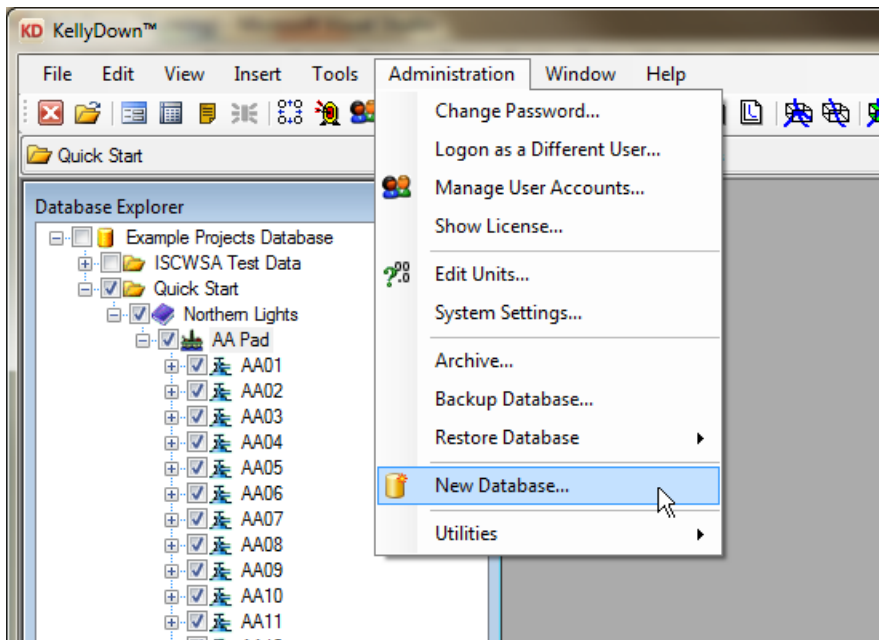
KD KellyDown™

File Edit View Insert Tools Administration Window Help

Quick Start

Database Explorer

Example Projects Database
ISCWSA Test Data
Quick Start
Northern Lights
AA Pad
AA01
AA02
AA03
AA04
AA05
AA06
AA07
AA08
AA09
AA10
AA11

Change Password...
Logon as a Different User...
Manage User Accounts...
Show License...
Edit Units...
System Settings...
Archive...
Backup Database...
Restore Database
New Database...
Utilities